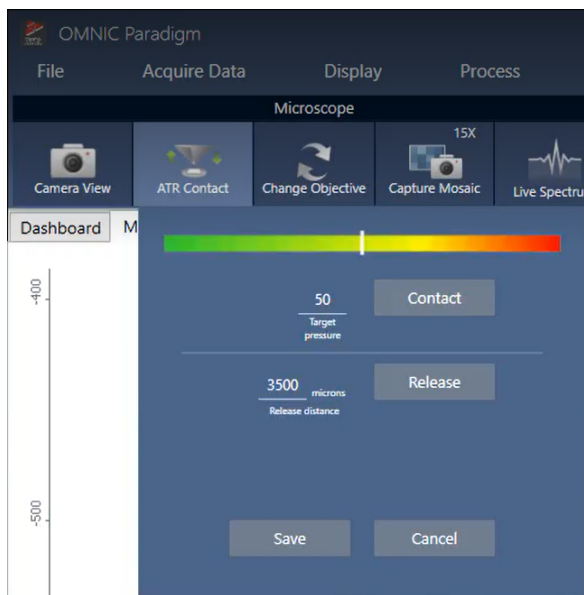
OMNIC Paradigm

File Acquire Data Display Process

Microscope

Camera View ATR Contact Change Objective 15X Capture Mosaic Live Spectru

Dashboard M

-400

-500

50
Target pressure

Contact

3500 microns
Release distance

Release

Save Cancel